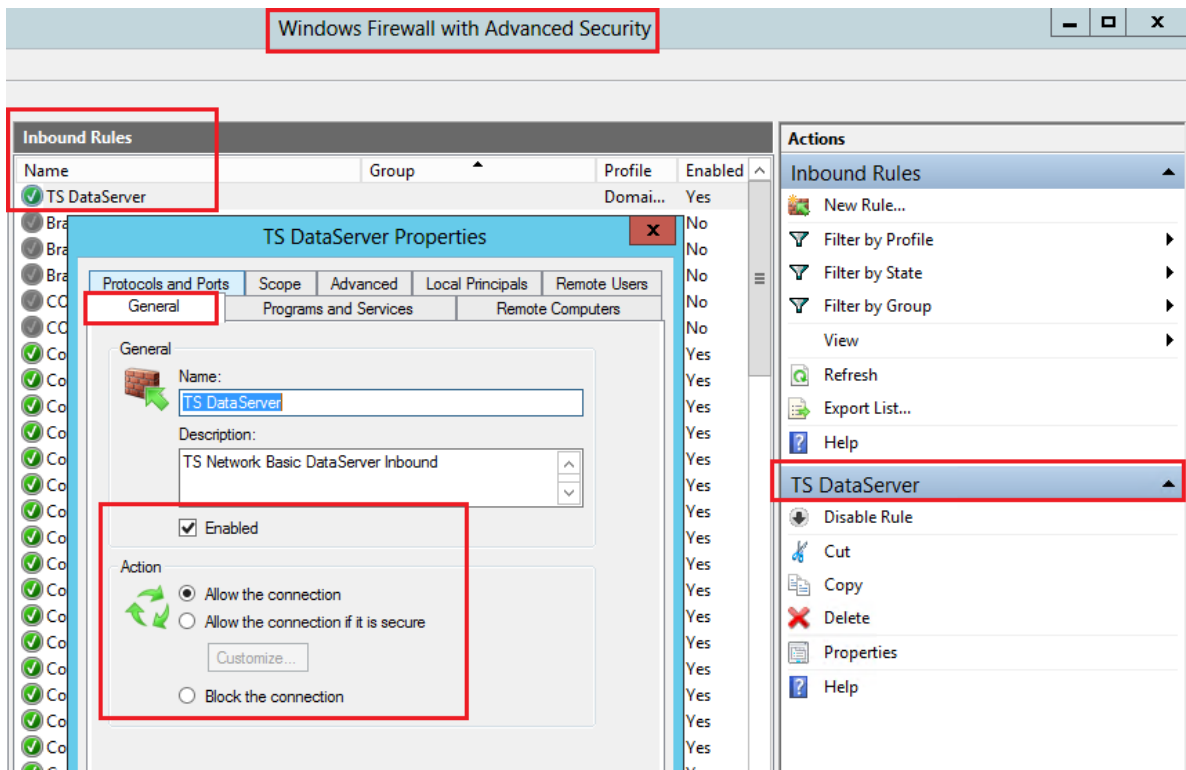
Windows Firewall with Advanced Security

Inbound Rules

| Name | Group | Profile | Enabled |
|---|---|---|---|
| TS DataServer | | Domai... | Yes |
| Bra | | | No |
| Bra | | | No |
| Bra | | | No |
| CO | | | No |
| CO | | | No |
| Co | | | Yes |
| Co | | | Yes |
| Co | | | Yes |
| Co | | | Yes |
| Co | | | Yes |
| Co | | | Yes |
| Co | | | Yes |
| Co | | | Yes |
| Co | | | Yes |
| Co | | | Yes |
| Co | | | Yes |
| Co | | | Yes |
| Co | | | Yes |
| Co | | | Yes |
| Co | | | Yes |
| Co | | | Yes |

TS DataServer Properties

Protocols and Ports | Scope | Advanced | Local Principals | Remote Users
General | Programs and Services | Remote Computers

General
Name:
TS DataServer
Description:
TS Network Basic DataServer Inbound

Enabled

Action
Allow the connection
Allow the connection if it is secure
Customize...
Block the connection

Actions
Inbound Rules
New Rule...
Filter by Profile
Filter by State
Filter by Group
View
Refresh
Export List...
Help
TS DataServer
Disable Rule
Cut
Copy
Delete
Properties
Help